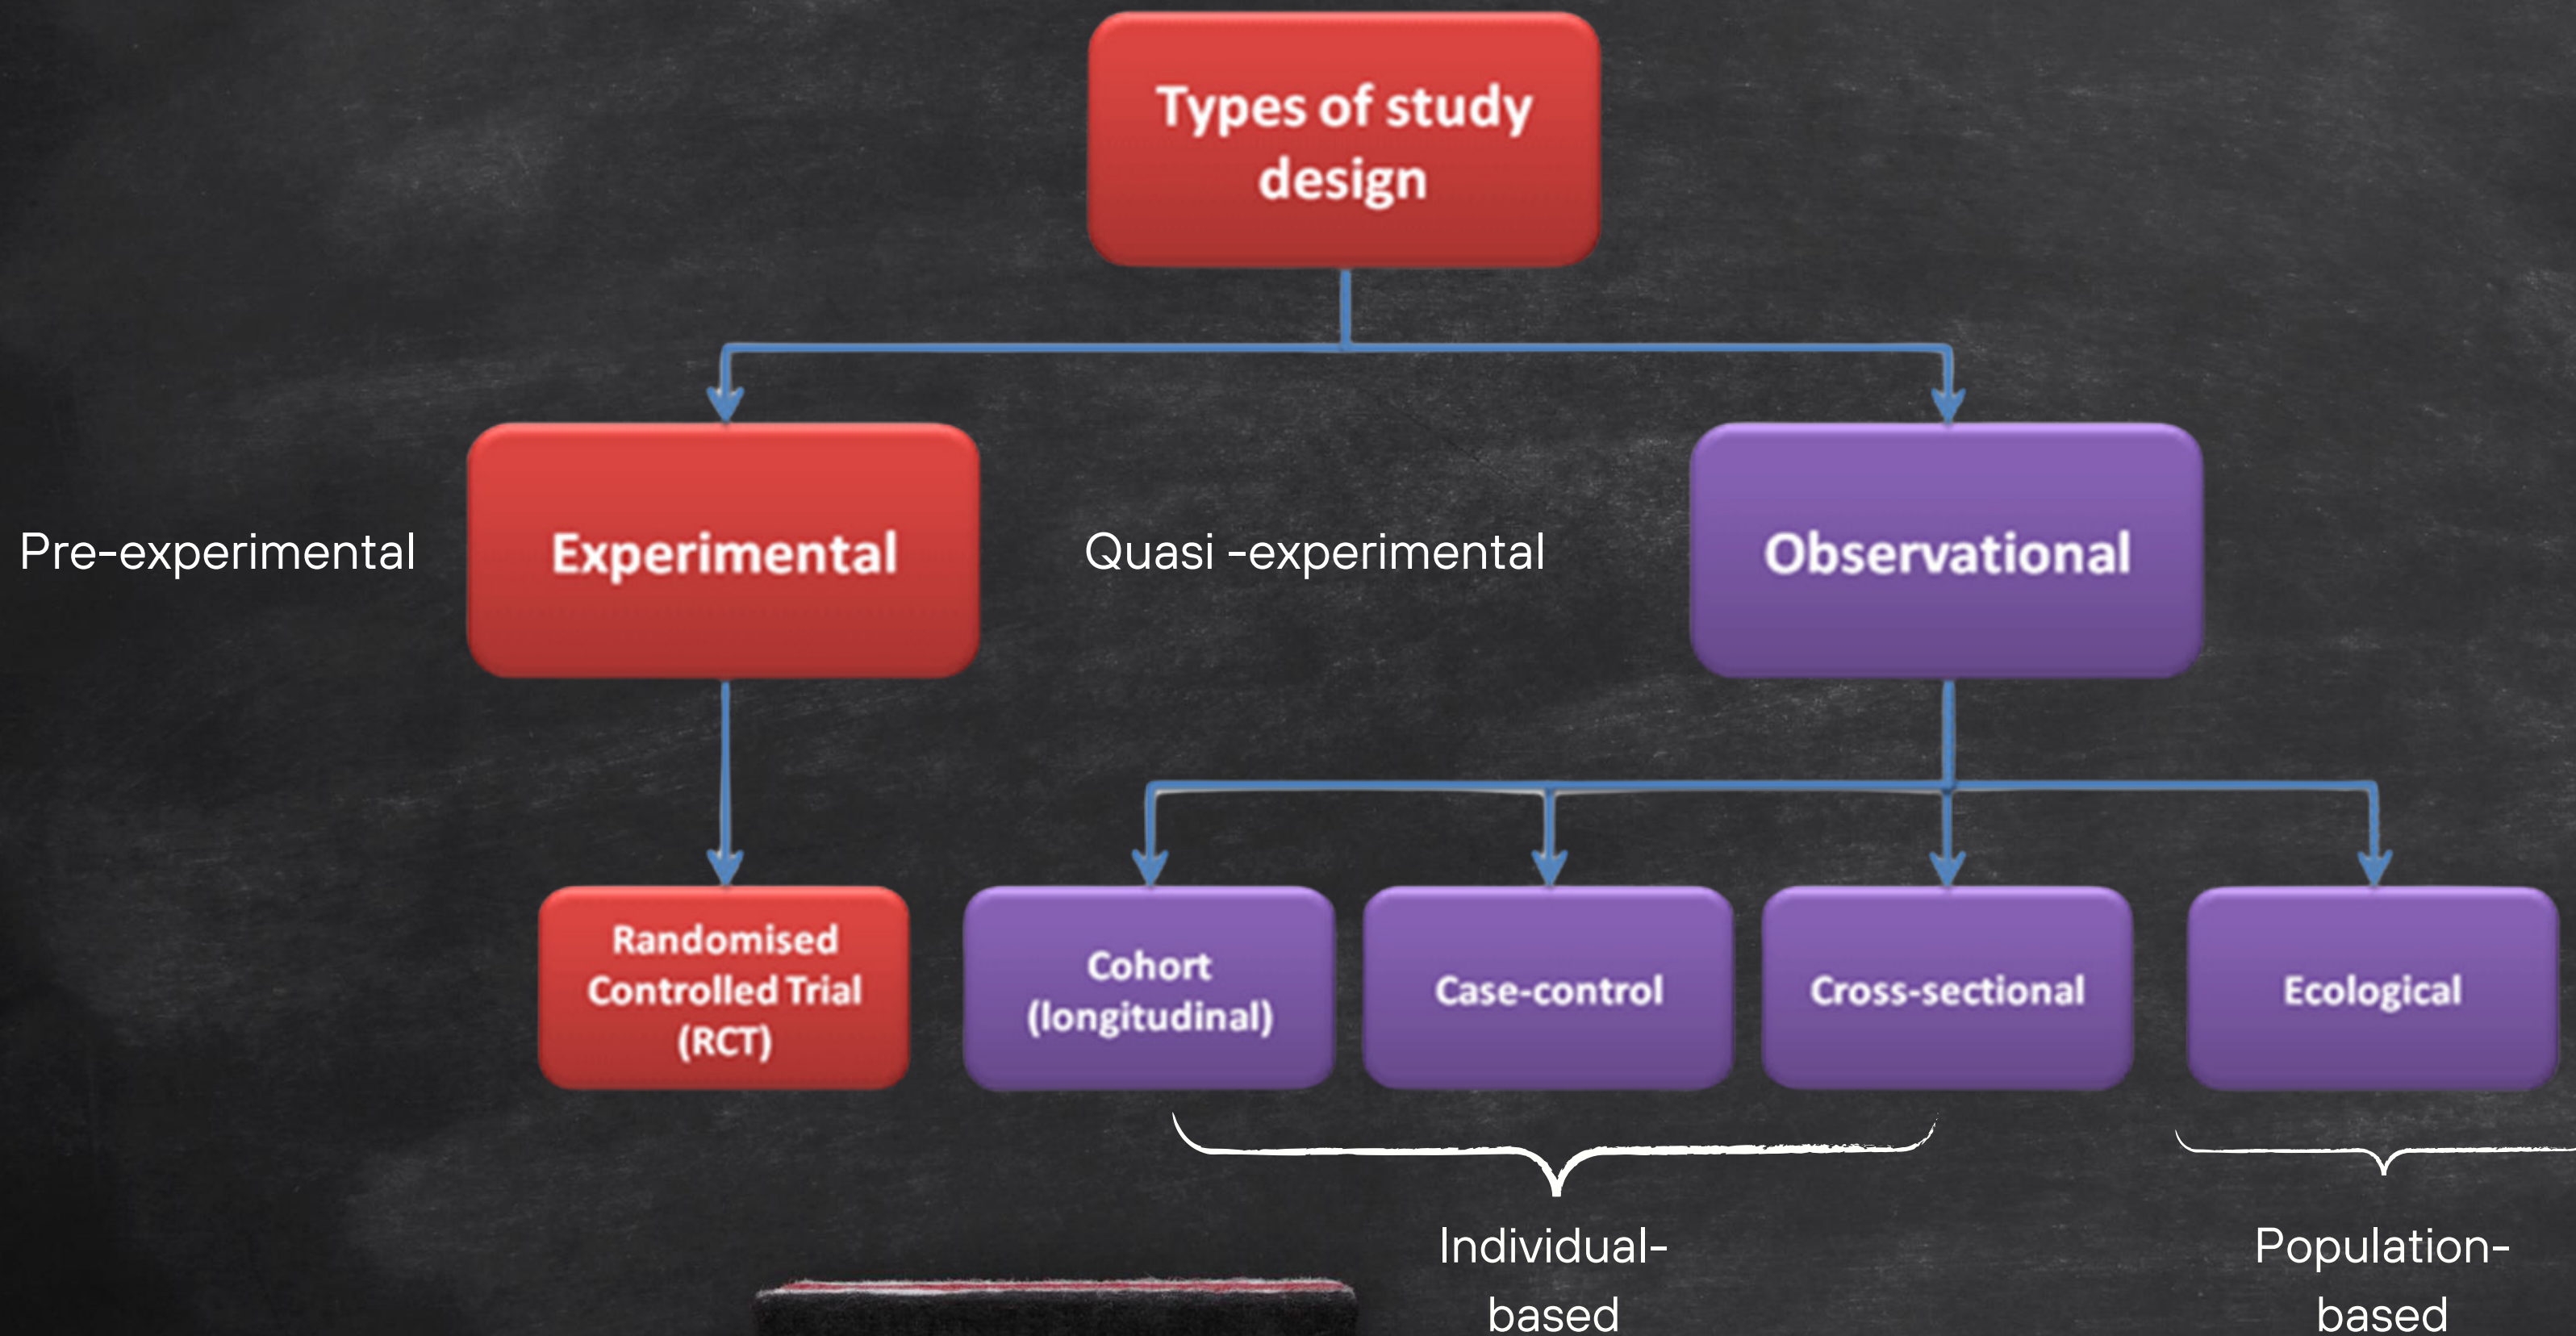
Types of study design

Pre-experimental

Experimental

Quasi -experimental

Observational

Randomised Controlled Trial (RCT)

Cohort (longitudinal)

Case-control

Cross-sectional

Ecological

Individual-based

Population-based